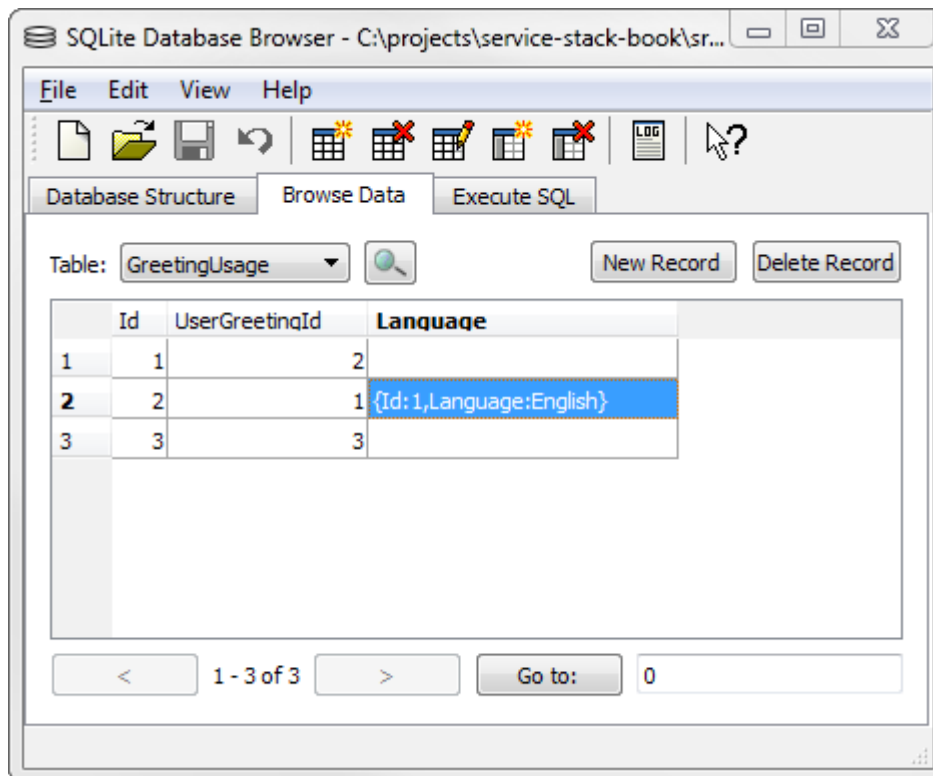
SQLite Database Browser - C:\projects\service-stack-book\sr...

File Edit View Help

LOG

Database Structure | Browse Data | Execute SQL

Table: GreetingUsage

New Record | Delete Record

| | Id | UserGreetingId | Language |
|---|---|---|---|
| 1 | 1 | 2 | |
| 2 | 2 | 1 | {Id:1,Language:English} |
| 3 | 3 | 3 | |

< 1 - 3 of 3 > Go to: 0